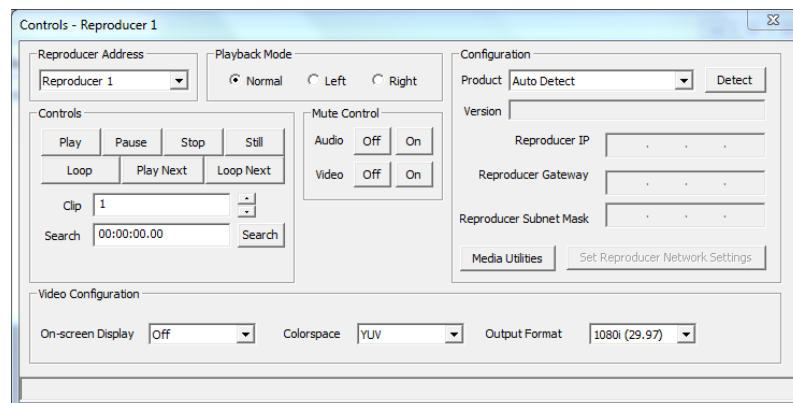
Controls - Reproducer 1

Reproducer Address
Reproducer 1

Playback Mode
Normal
Left
Right

Configuration
Product Auto Detect
Detect
Version

Controls
Play
Pause
Stop
Still
Loop
Play Next
Loop Next
Clip 1
Search 00:00:00.00
Search

Mute Control
Audio Off On
Video Off On

Reproducer IP
Reproducer Gateway
Reproducer Subnet Mask

Media Utilities
Set Reproducer Network Settings

Video Configuration
On-screen Display Off
Colorspace YUV
Output Format 1080i (29.97)